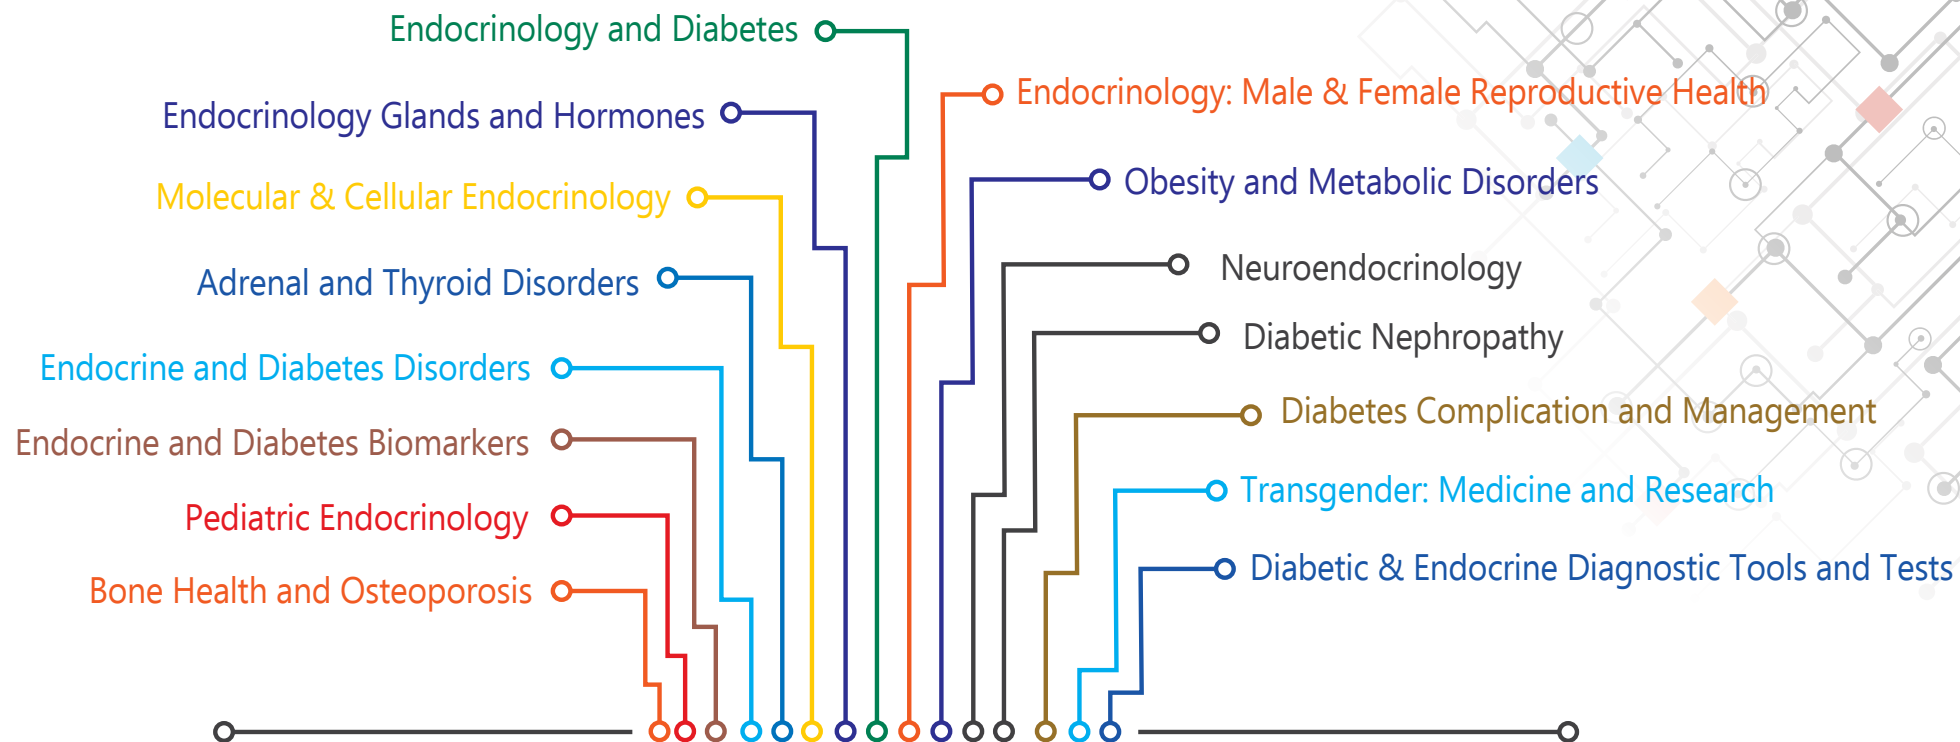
Endocrinology and Diabetes

Endocrinology Glands and Hormones

Molecular & Cellular Endocrinology

Adrenal and Thyroid Disorders

Endocrine and Diabetes Disorders

Endocrine and Diabetes Biomarkers

Pediatric Endocrinology

Bone Health and Osteoporosis

Endocrinology: Male & Female Reproductive Health

Obesity and Metabolic Disorders

Neuroendocrinology

Diabetic Nephropathy

Diabetes Complication and Management

Transgender: Medicine and Research

Diabetic & Endocrine Diagnostic Tools and Tests